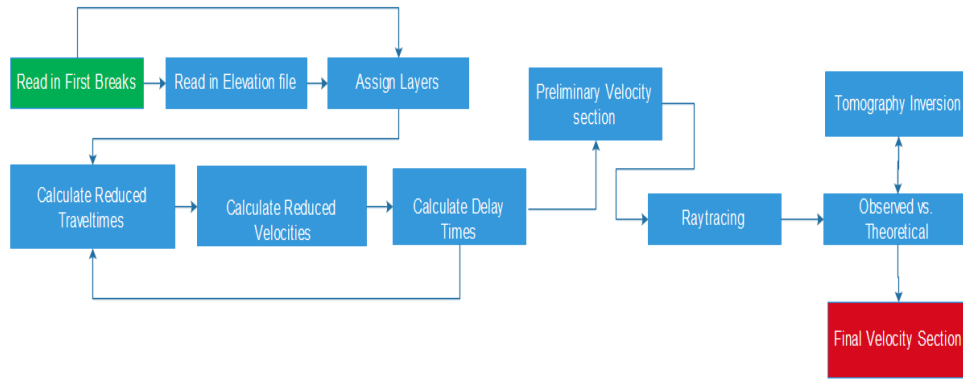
Read in First Breaks

Read in Elevation file

Assign Layers

Preliminary Velocity section

Tomography Inversion

Calculate Reduced Traveltimes

Calculate Reduced Velocities

Calculate Delay Times

Raytracing

Observed vs. Theoretical

Final Velocity Section